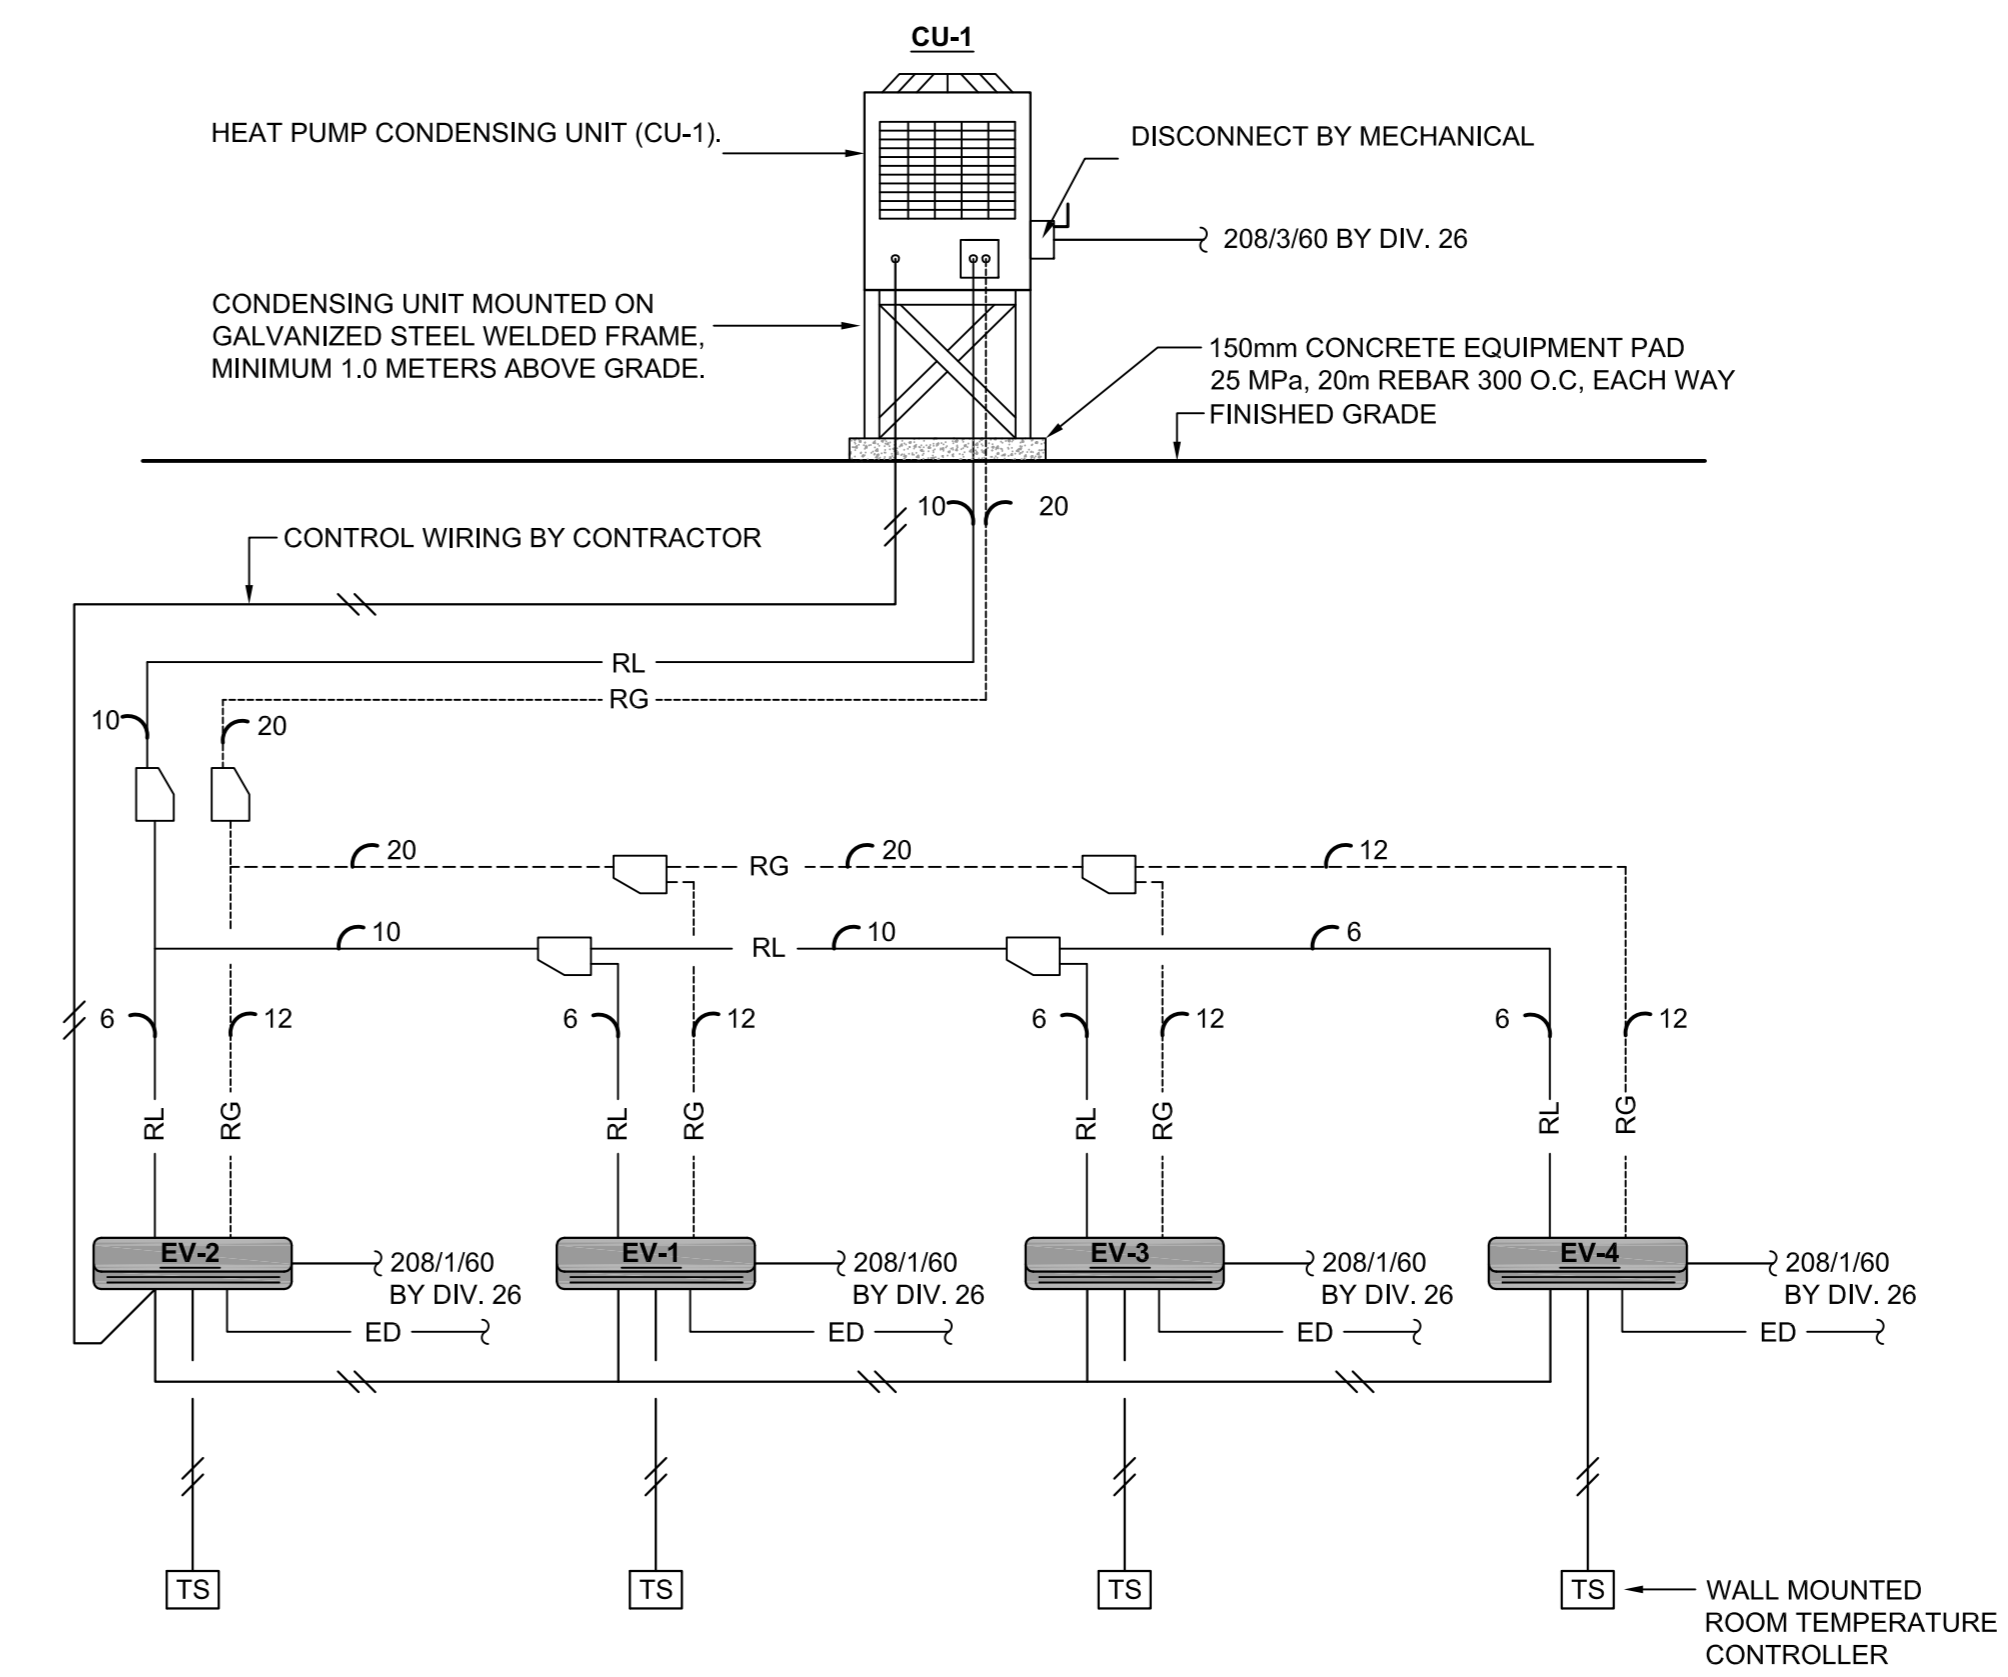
CU-1

HEAT PUMP CONDENSING UNIT (CU-1).

DISCONNECT BY MECHANICAL

208/3/60 BY DIV. 26

CONDENSING UNIT MOUNTED ON GALVANIZED STEEL WELDED FRAME, MINIMUM 1.0 METERS ABOVE GRADE.

150mm CONCRETE EQUIPMENT PAD
25 MPa, 20m REBAR 300 O.C, EACH WAY

FINISHED GRADE

10 20

CONTROL WIRING BY CONTRACTOR

RL

RG

10 20

20 RG 20 12

10 RL 10 6

6 12 6 12 6 12 6 12

RL RG RL RG RL RG RL RG

EV-2 208/1/60 BY DIV. 26
EV-1 208/1/60 BY DIV. 26
EV-3 208/1/60 BY DIV. 26
EV-4 208/1/60 BY DIV. 26

ED ED ED ED

TS TS TS TS

WALL MOUNTED ROOM TEMPERATURE CONTROLLER